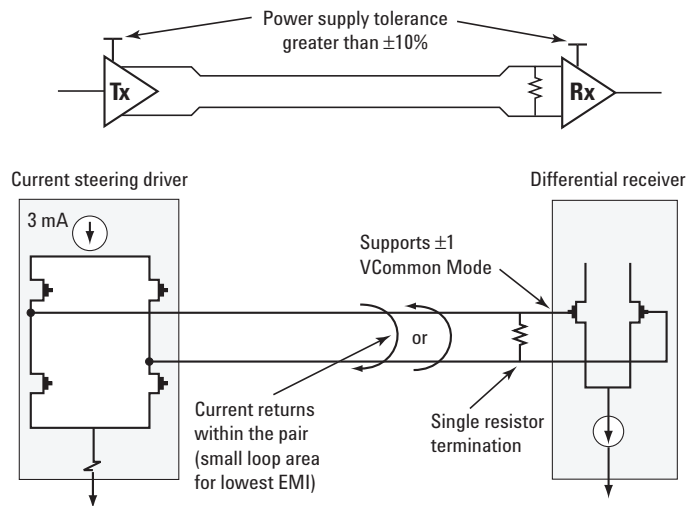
Power supply tolerance greater than $\pm10\%$

Tx

Rx

Current steering driver

Differential receiver

3 mA

Supports $\pm1$ VCommon Mode

or

Current returns within the pair (small loop area for lowest EMI)

Single resistor termination